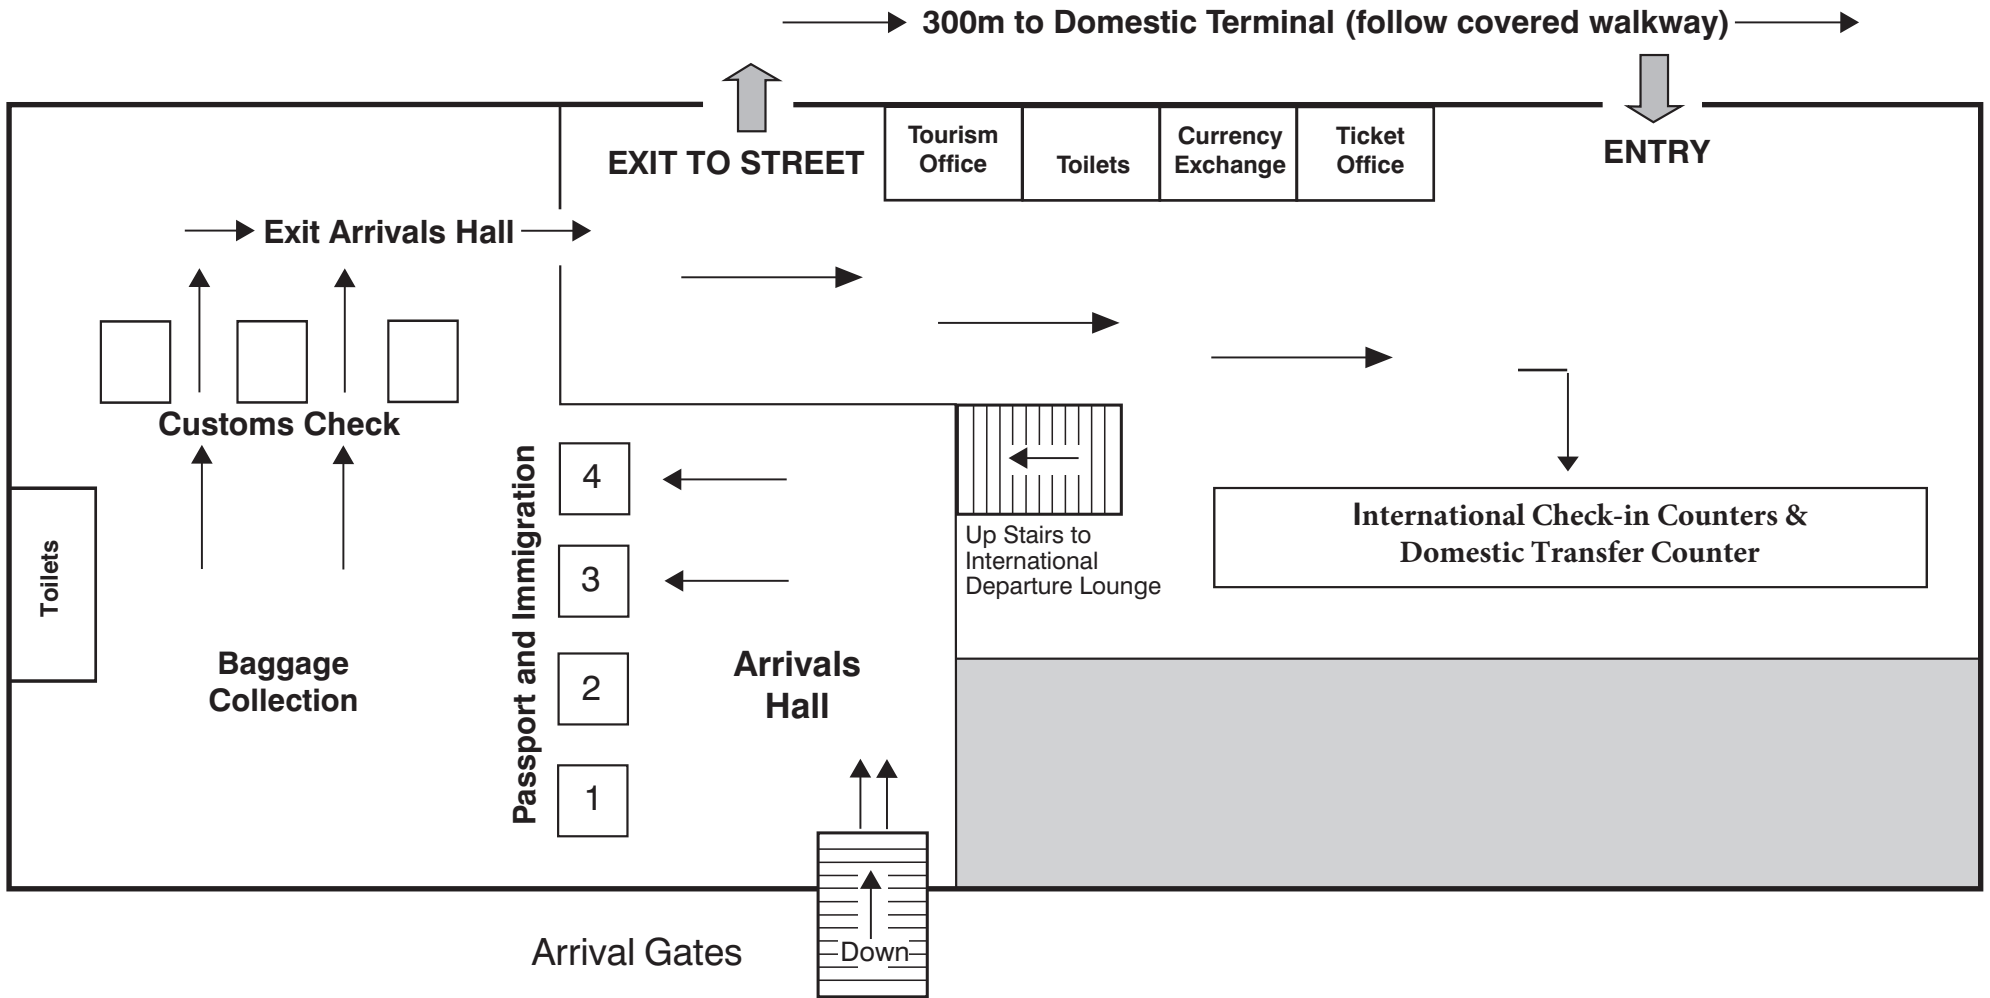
300m to Domestic Terminal (follow covered walkway)

EXIT TO STREET

Tourism Office

Toilets

Currency Exchange

Ticket Office

ENTRY

Exit Arrivals Hall

Customs Check

Toilets

Baggage Collection

Passport and Immigration

4

3

2

1

Arrivals Hall

Up Stairs to International Departure Lounge

International Check-in Counters & Domestic Transfer Counter

Arrival Gates

Down